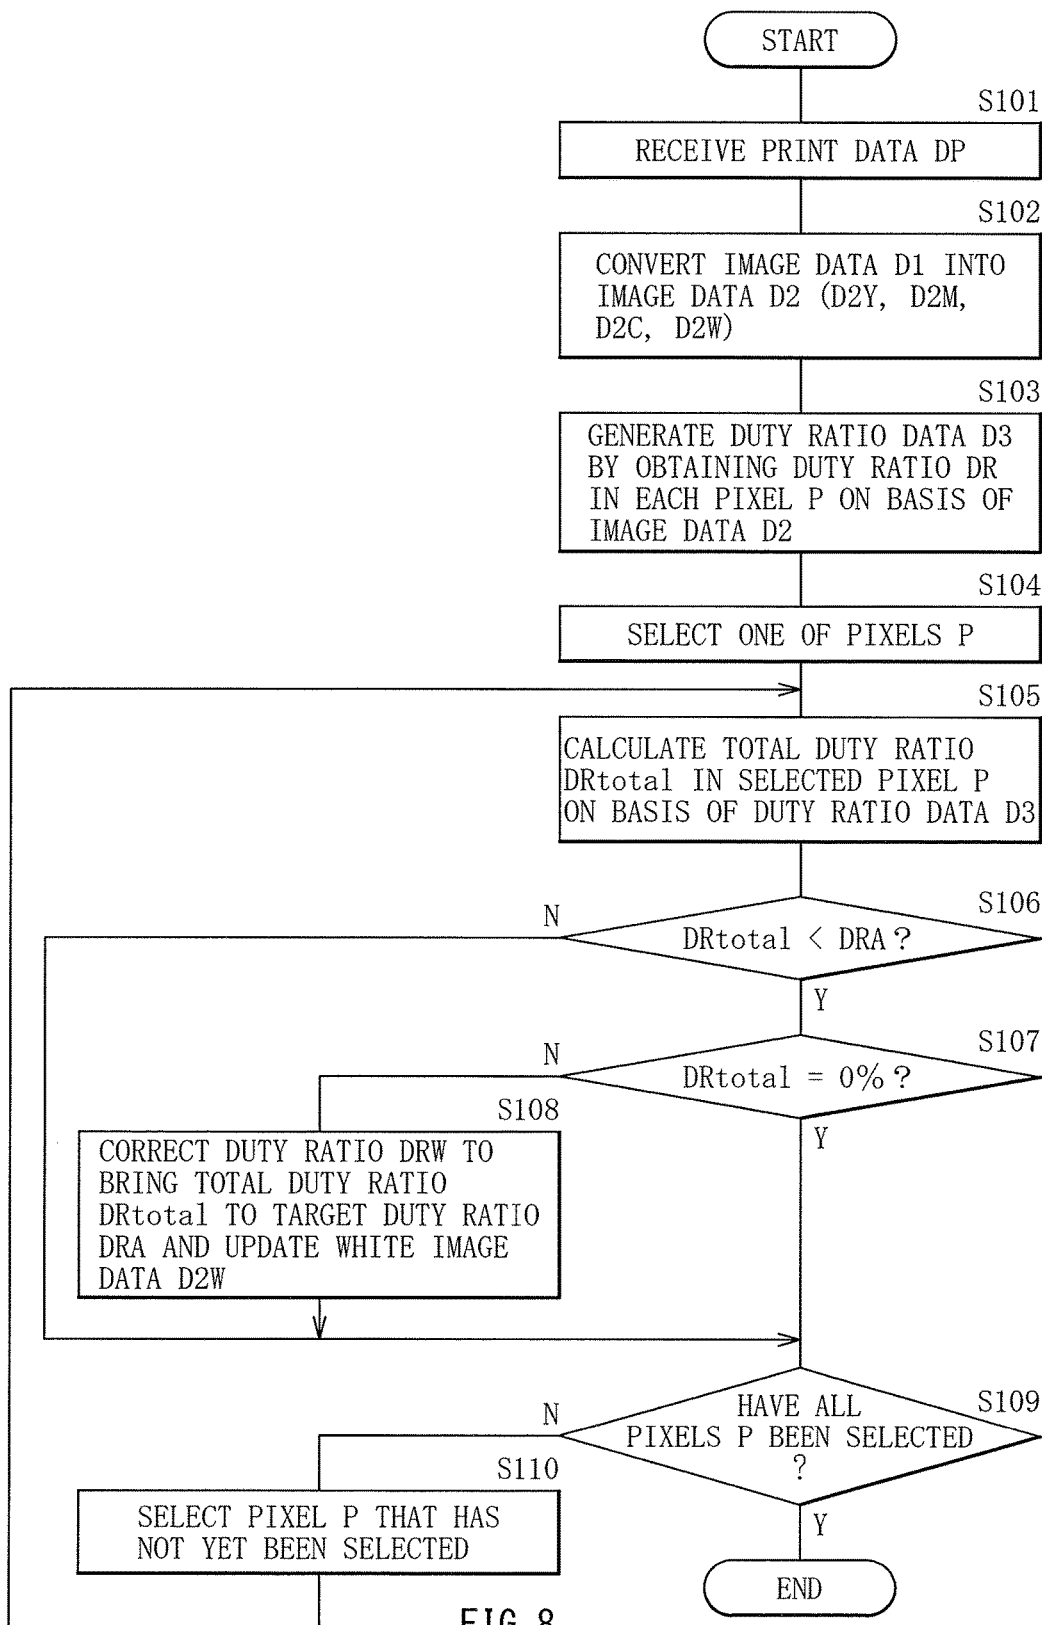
START

S101

RECEIVE PRINT DATA DP

S102

CONVERT IMAGE DATA D1 INTO IMAGE DATA D2 (D2Y, D2M, D2C, D2W)

S103

GENERATE DUTY RATIO DATA D3 BY OBTAINING DUTY RATIO DR IN EACH PIXEL P ON BASIS OF IMAGE DATA D2

S104

SELECT ONE OF PIXELS P

S105

CALCULATE TOTAL DUTY RATIO DRtotal IN SELECTED PIXEL P ON BASIS OF DUTY RATIO DATA D3

S106

N

DRtotal < DRA ?

Y

S107

N

DRtotal = 0% ?

Y

S108

CORRECT DUTY RATIO DRW TO BRING TOTAL DUTY RATIO DRtotal TO TARGET DUTY RATIO DRA AND UPDATE WHITE IMAGE DATA D2W

S109

N

HAVE ALL PIXELS P BEEN SELECTED ?

Y

S110

SELECT PIXEL P THAT HAS NOT YET BEEN SELECTED

END

FIG.8